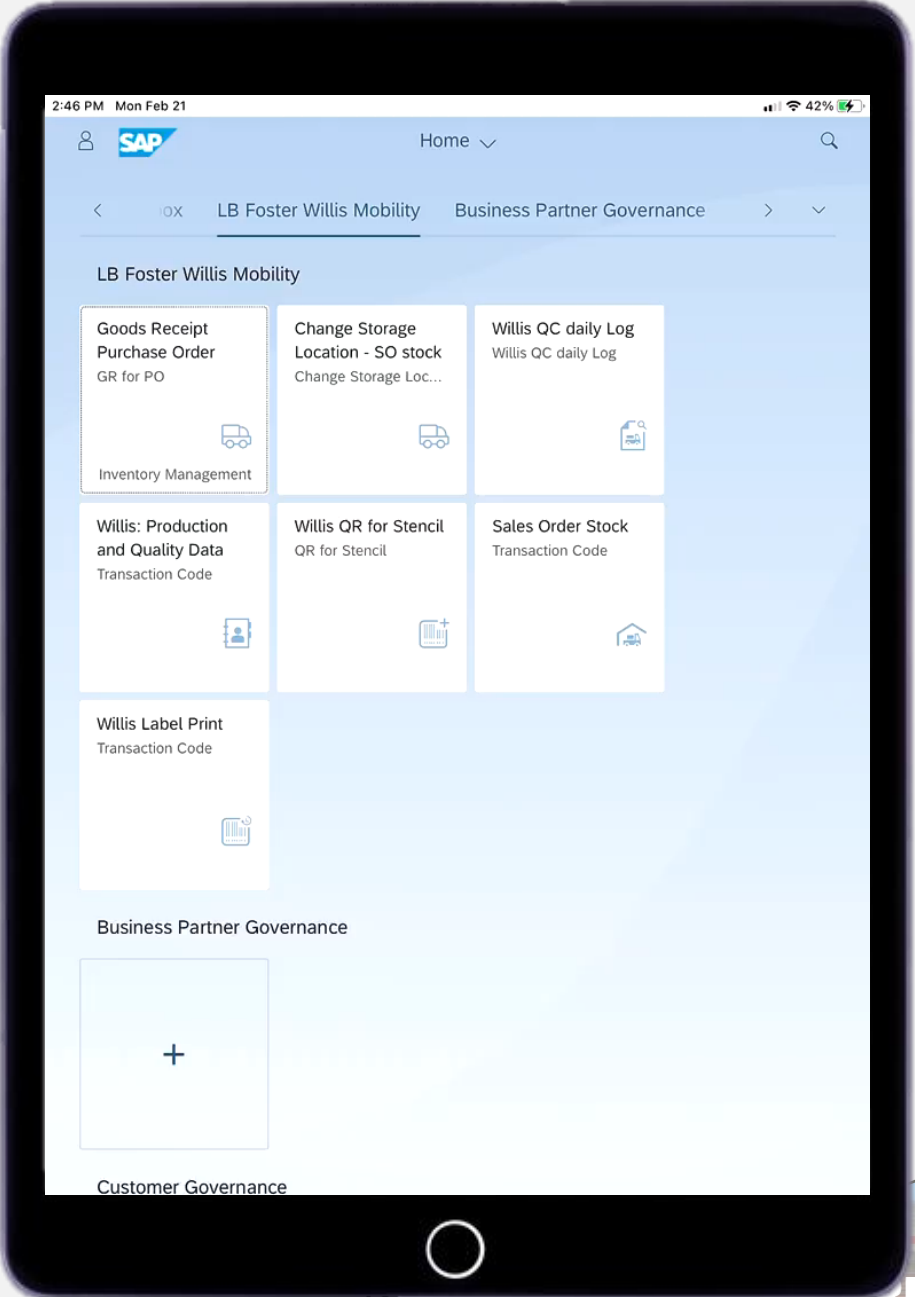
2:46 PM Mon Feb 21

42%

SAP

Home

ox LB Foster Willis Mobility Business Partner Governance

LB Foster Willis Mobility

Goods Receipt Purchase Order
GR for PO
Inventory Management

Change Storage Location - SO stock
Change Storage Loc...

Willis QC daily Log
Willis QC daily Log

Willis: Production and Quality Data
Transaction Code

Willis QR for Stencil
QR for Stencil

Sales Order Stock
Transaction Code

Willis Label Print
Transaction Code

Business Partner Governance

+

Customer Governance